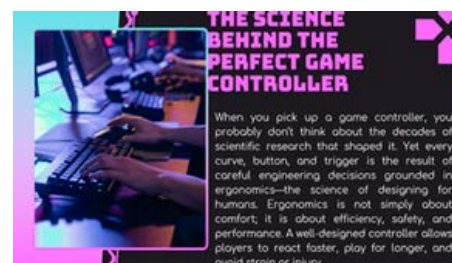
THE SCIENCE BEHIND THE PERFECT GAME CONTROLLER

When you pick up a game controller, you probably don't think about the decades of scientific research that shaped it. Yet every curve, button, and trigger is the result of careful engineering decisions grounded in ergonomics—the science of designing for humans. Ergonomics is not simply about comfort; it is about efficiency, safety, and performance. A well-designed controller allows players to react faster, play for longer, and avoid strain or injury.